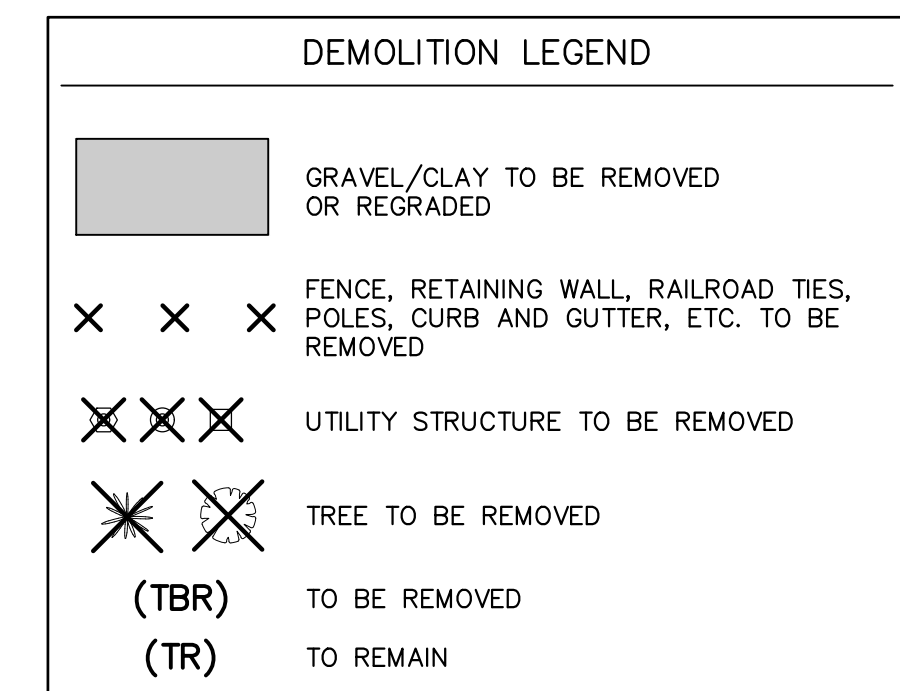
DEMOLITION LEGEND

GRAVEL/CLAY TO BE REMOVED OR REGRADED

× × × FENCE, RETAINING WALL, RAILROAD TIES, POLES, CURB AND GUTTER, ETC. TO BE REMOVED

UTILITY STRUCTURE TO BE REMOVED

TREE TO BE REMOVED

(TBR) TO BE REMOVED

(TR) TO REMAIN